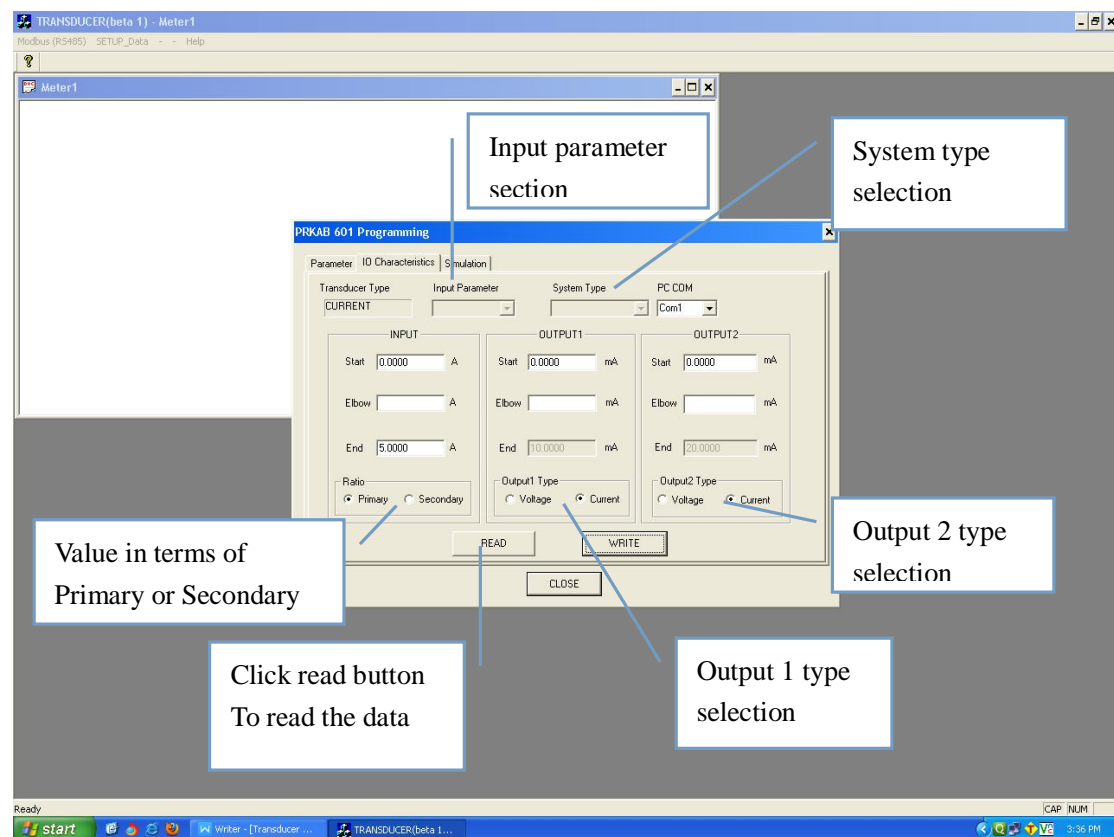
TRANSDUCER(beta 1) - Meter1

Modbus (RS485) SETUP_Data - - Help

Meter1

Input parameter section

System type selection

PRKAB 601 Programming

Parameter | IO Characteristics | Simulation

Transducer Type
CURRENT

Input Parameter

System Type

PC COM
Com1

INPUT
Start 0.0000 A
Elbow A
End 5.0000 A
Ratio
Primary Secondary

OUTPUT1
Start 0.0000 mA
Elbow mA
End 10.0000 mA
Output1 Type
Voltage Current

OUTPUT2
Start 0.0000 mA
Elbow mA
End 20.0000 mA
Output2 Type
Voltage Current

READ

WRITE

CLOSE

Value in terms of Primary or Secondary

Output 2 type selection

Click read button
To read the data

Output 1 type selection

Ready

CAP NUM

start

Writer - [Transducer ...

TRANSDUCER(beta 1...

3:36 PM